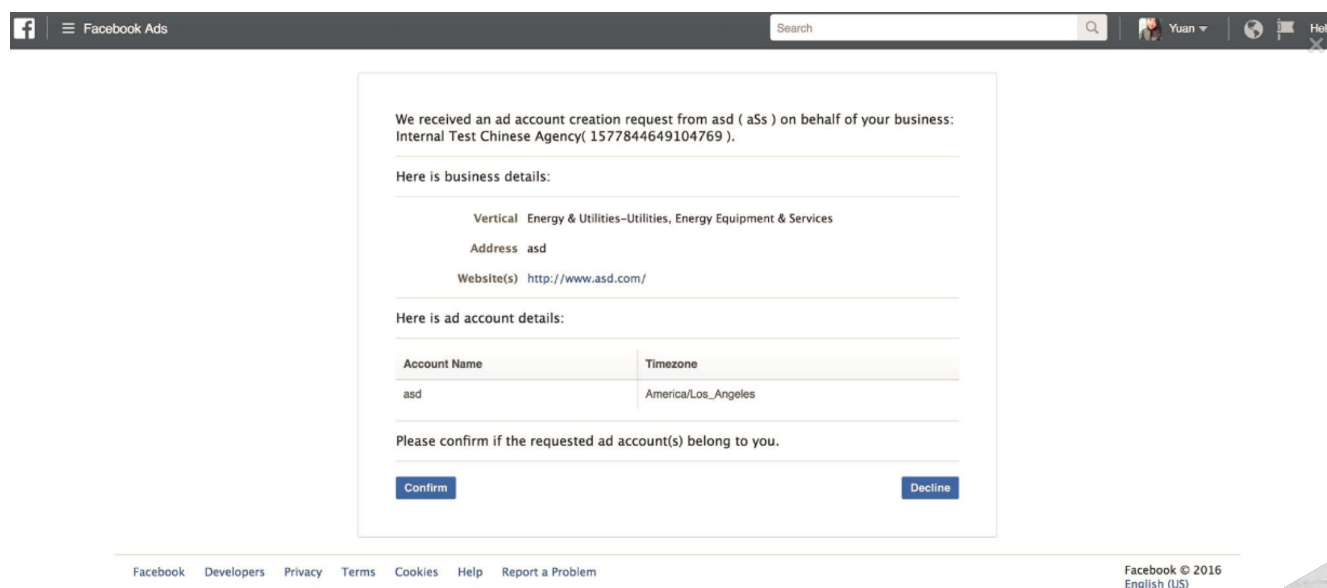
Facebook Ads

Search

Yuan

Hel

We received an ad account creation request from asd ( aSs ) on behalf of your business: Internal Test Chinese Agency( 1577844649104769 ).

Here is business details:

Vertical Energy & Utilities-Utilities, Energy Equipment & Services

Address asd

Website(s) http://www.asd.com/

Here is ad account details:

| Account Name | Timezone |
|---|---|
| asd | America/Los_Angeles |

Please confirm if the requested ad account(s) belong to you.

Confirm

Decline

Facebook Developers Privacy Terms Cookies Help Report a Problem

Facebook © 2016
English (US)